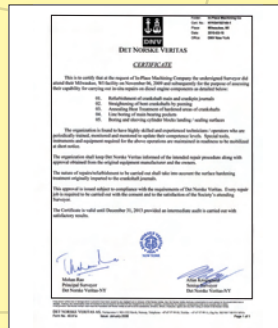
DET NORSKE VERITAS

CERTIFICATE

This is to certify that at the request of In-Place Machining Company the undersigned Surveyor did attend their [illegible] facility on November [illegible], 2009 and subsequently for the purpose of assessing their capability for carrying out in-situ repairs on diesel engine components as detailed below:

01. Refurbishment of crankshaft main and crankpin journals
02. Straightening of bent crankshafts by peening
03. Annealing Heat Treatment of hardened areas of crankshafts
04. Line boring of main bearing pockets
05. Boring and sleeving cylinder blocks landing / sealing surfaces

The organisation is found to have highly skilled and experienced technicians / operators who are periodically trained, monitored and mentored to update their competence levels. Special tools, instruments and equipment required for the above operations are maintained in readiness to be mobilized at short notice.

The organisation shall keep Det Norske Veritas informed of the intended repair procedure along with approval obtained from the original equipment manufacturer and the owners.

The nature of repairs/refurbishment to be carried out shall take into account the surface hardening treatment originally imparted to the crankshaft journals.

This approval is issued subject to compliance with the requirements of Det Norske Veritas. Every repair job is required to be carried out with the consent and to the satisfaction of the Society's attending Surveyor.

The Certificate is valid until December 31, 2015 provided an intermediate audit is carried out with satisfactory results.

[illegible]
Principal Surveyor
Det Norske Veritas AS

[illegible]
Senior Surveyor
Det Norske Veritas AS